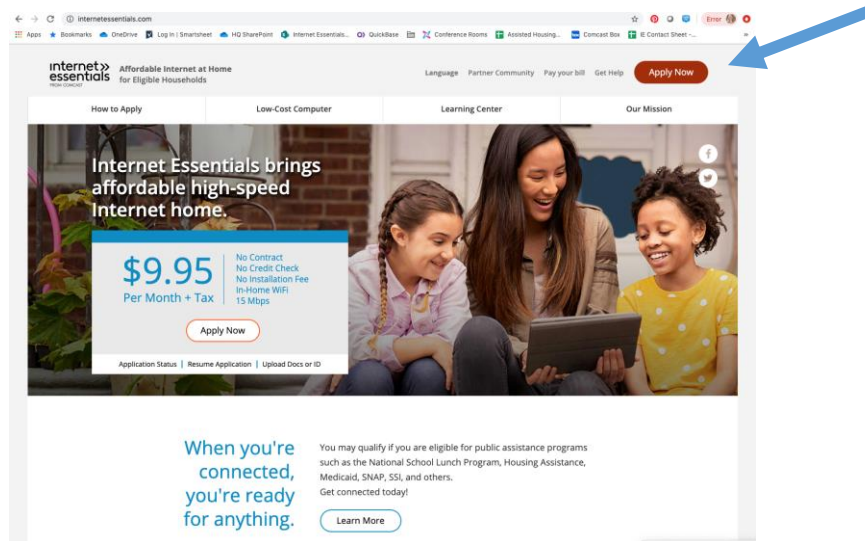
internetessentials.com

Error

Apps Bookmarks OneDrive Log In | Smartsheet HQ SharePoint Internet Essentials... QuickBase Conference Rooms Assisted Housing... Comcast Box IE Contact Sheet -...

internet essentials FROM COMCAST Affordable Internet at Home for Eligible Households

Language Partner Community Pay your bill Get Help Apply Now

How to Apply | Low-Cost Computer | Learning Center | Our Mission

Internet Essentials brings affordable high-speed Internet home.

$9.95 Per Month + Tax

No Contract
No Credit Check
No Installation Fee
In-Home WiFi
15 Mbps

Apply Now

Application Status | Resume Application | Upload Docs or ID

When you're connected, you're ready for anything.

You may qualify if you are eligible for public assistance programs such as the National School Lunch Program, Housing Assistance, Medicaid, SNAP, SSI, and others.
Get connected today!

Learn More